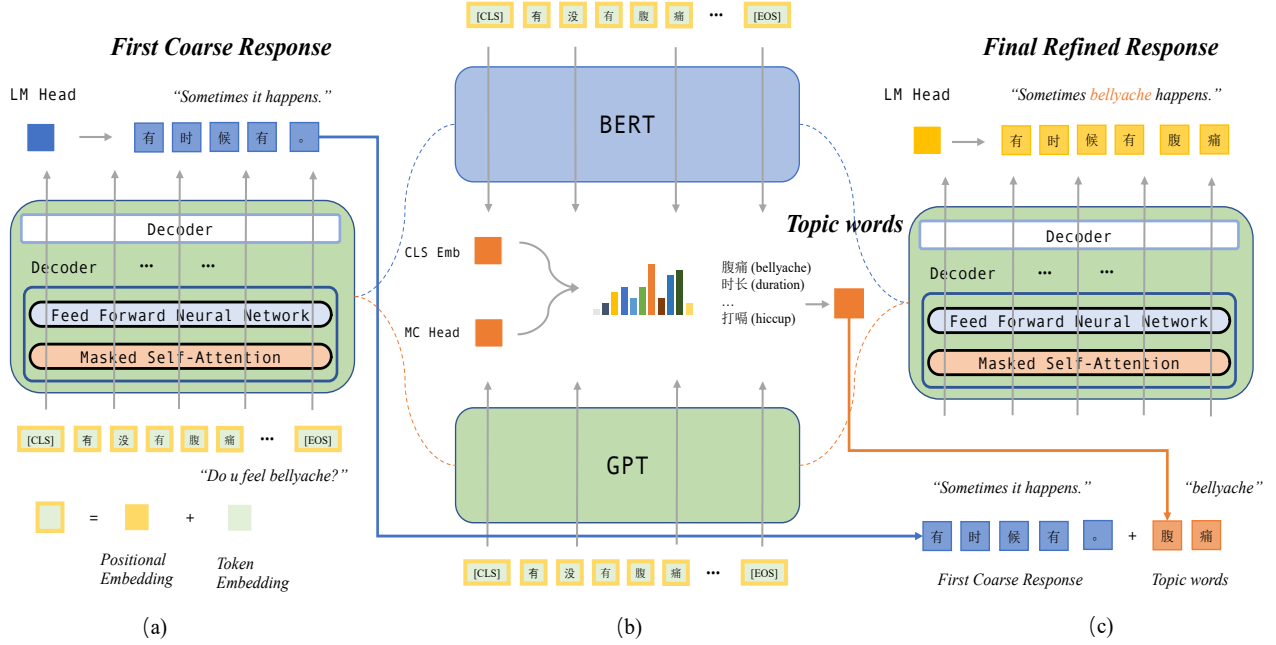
First Coarse Response

LM Head "Sometimes it happens."

有 时 候 有 。

Decoder

Decoder ··· ···

Feed Forward Neural Network

Masked Self-Attention

[CLS] 有 没 有 腹 痛 ··· [EOS]

"Do u feel bellyache?"

= Positional Embedding + Token Embedding

(a)

[CLS] 有 没 有 腹 痛 ··· [EOS]

BERT

CLS Emb

MC Head

腹痛 (bellyache)
时长 (duration)
...
打嗝 (hiccup)

GPT

[CLS] 有 没 有 腹 痛 ··· [EOS]

(b)

Final Refined Response

LM Head "Sometimes bellyache happens."

有 时 候 有 腹 痛

Topic words

Decoder

Decoder ··· ···

Feed Forward Neural Network

Masked Self-Attention

"Sometimes it happens." "bellyache"

有 时 候 有 。 + 腹 痛

First Coarse Response Topic words

(c)